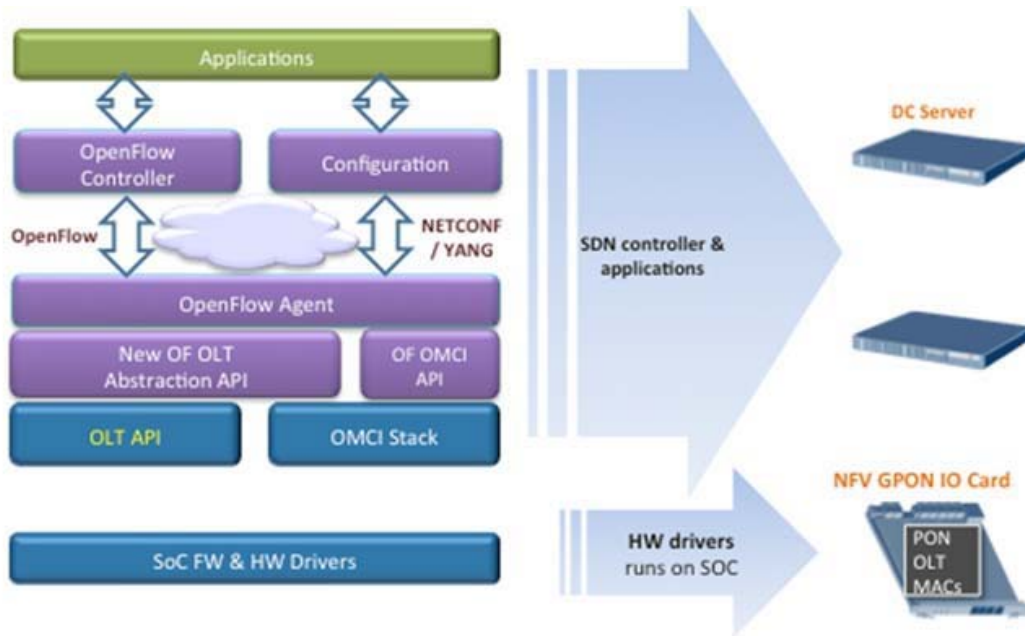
Applications

OpenFlow Controller

Configuration

OpenFlow

NETCONF / YANG

OpenFlow Agent

New OF OLT Abstraction API

OF OMCI API

OLT API

OMCI Stack

SoC FW & HW Drivers

SDN controller & applications

HW drivers runs on SOC

DC Server

NFV GPON IO Card

PON OLT MACs